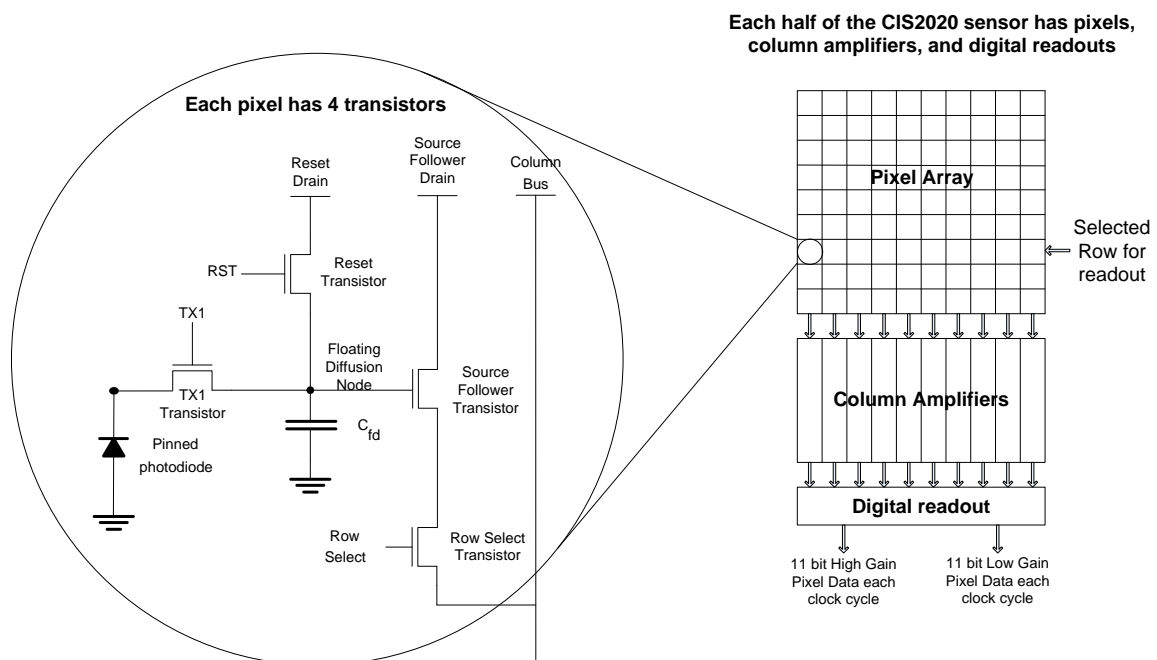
Each half of the CIS2020 sensor has pixels, column amplifiers, and digital readouts

Each pixel has 4 transistors

Reset Drain

Source Follower Drain

Column Bus

RST

Reset Transistor

TX1

Floating Diffusion Node

TX1 Transistor

Source Follower Transistor

$C_{fd}$

Pinned photodiode

Row Select

Row Select Transistor

Pixel Array

Selected Row for readout

Column Amplifiers

Digital readout

11 bit High Gain Pixel Data each clock cycle

11 bit Low Gain Pixel Data each clock cycle